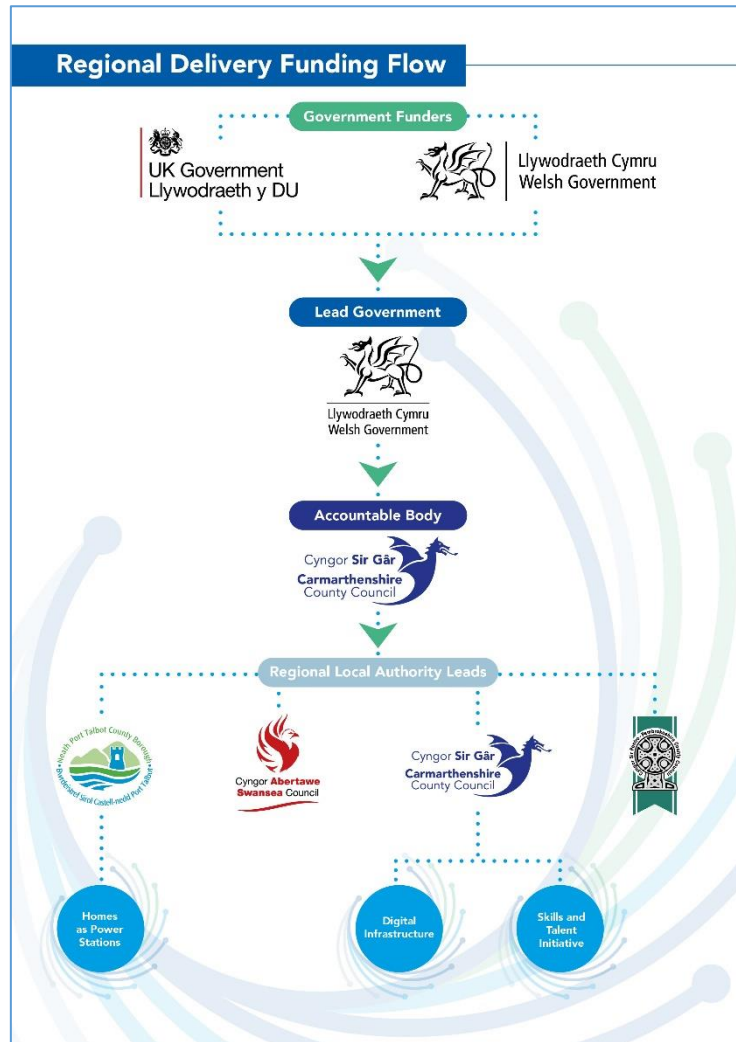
Regional Delivery Funding Flow

Government Funders

UK Government
Llywodraeth y DU

Llywodraeth Cymru
Welsh Government

Lead Government

Llywodraeth Cymru
Welsh Government

Accountable Body

Cyngor Sir Gâr
Carmarthenshire
County Council

Regional Local Authority Leads

Neath Port Talbot County Borough
Bwrdeistref Sirol Castell-nedd Port Talbot

Cyngor Abertawe
Swansea Council

Cyngor Sir Gâr
Carmarthenshire
County Council

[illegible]

Homes as Power Stations

Digital Infrastructure

Skills and Talent Initiative